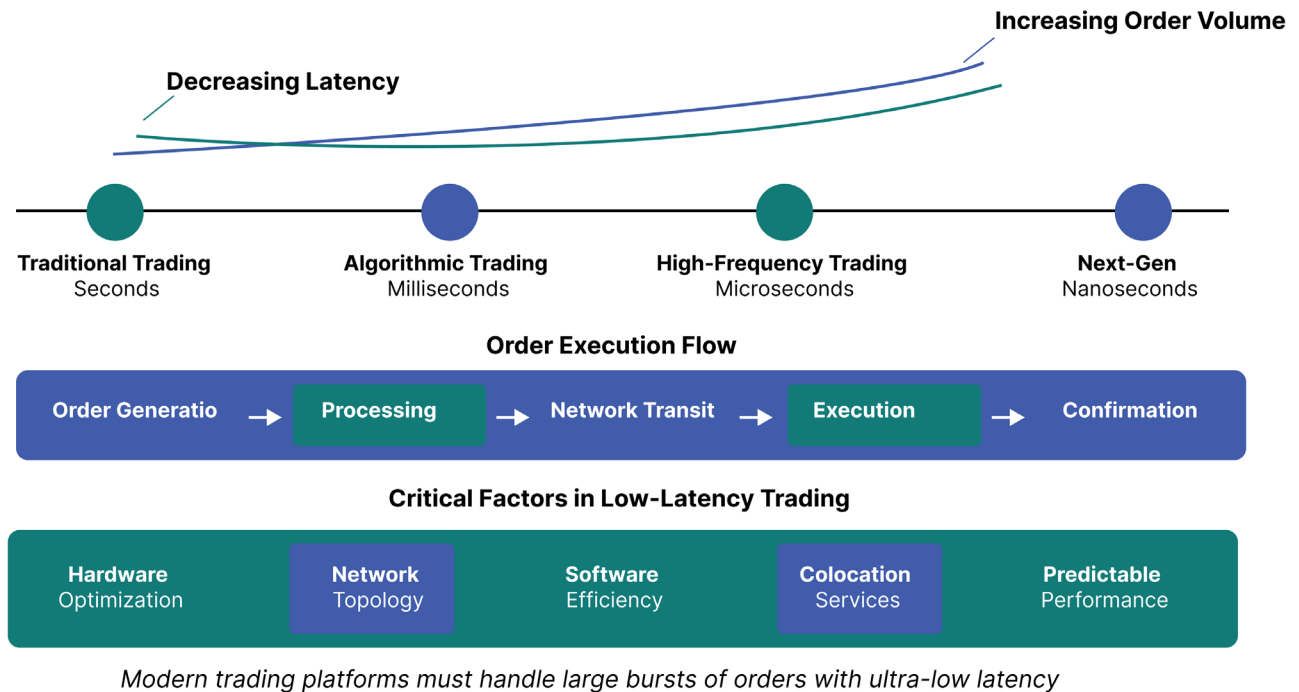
Increasing Order Volume

Decreasing Latency

Traditional Trading
Seconds

Algorithmic Trading
Milliseconds

High-Frequency Trading
Microseconds

Next-Gen
Nanoseconds

Order Execution Flow

Order Generatio → Processing → Network Transit → Execution → Confirmation

Critical Factors in Low-Latency Trading

Hardware
Optimization

Network
Topology

Software
Efficiency

Colocation
Services

Predictable
Performance

Modern trading platforms must handle large bursts of orders with ultra-low latency